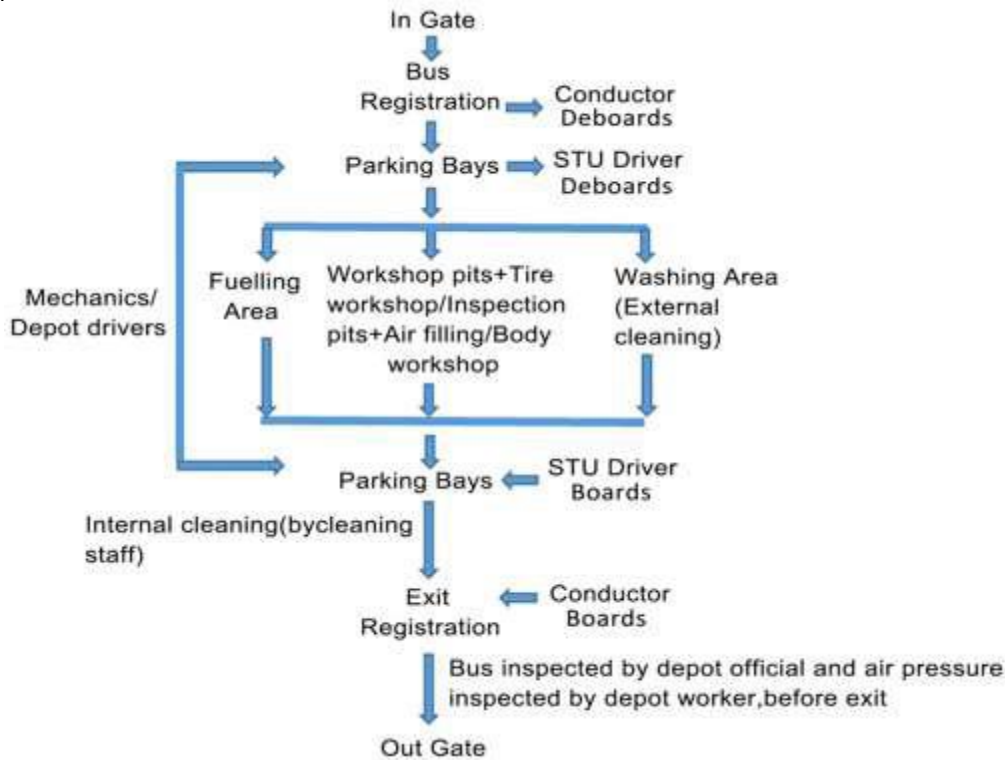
In Gate

Bus Registration

Conductor Deboards

Parking Bays

STU Driver Deboards

Mechanics/ Depot drivers

Fuelling Area

Workshop pits+Tire workshop/Inspection pits+Air filling/Body workshop

Washing Area (External cleaning)

Parking Bays

STU Driver Boards

Internal cleaning(bycleaning staff)

Exit Registration

Conductor Boards

Bus inspected by depot official and air pressure inspected by depot worker,before exit

Out Gate